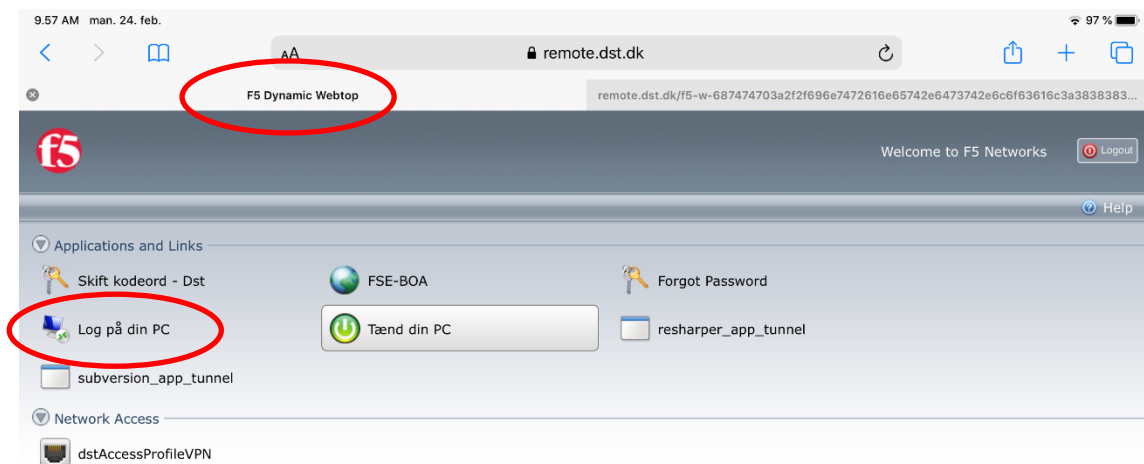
9.57 AM man. 24. feb.

97 %

AA remote.dst.dk

F5 Dynamic Webtop

remote.dst.dk/f5-w-687474703a2f2f696e7472616e65742e6473742e6c6f63616c3a3838383...

f5

Welcome to F5 Networks

Logout

Help

Applications and Links

Skift kodeord - Dst

FSE-BOA

Forgot Password

Log på din PC

Tænd din PC

resharper_app_tunnel

subversion_app_tunnel

Network Access

dstAccessProfileVPN